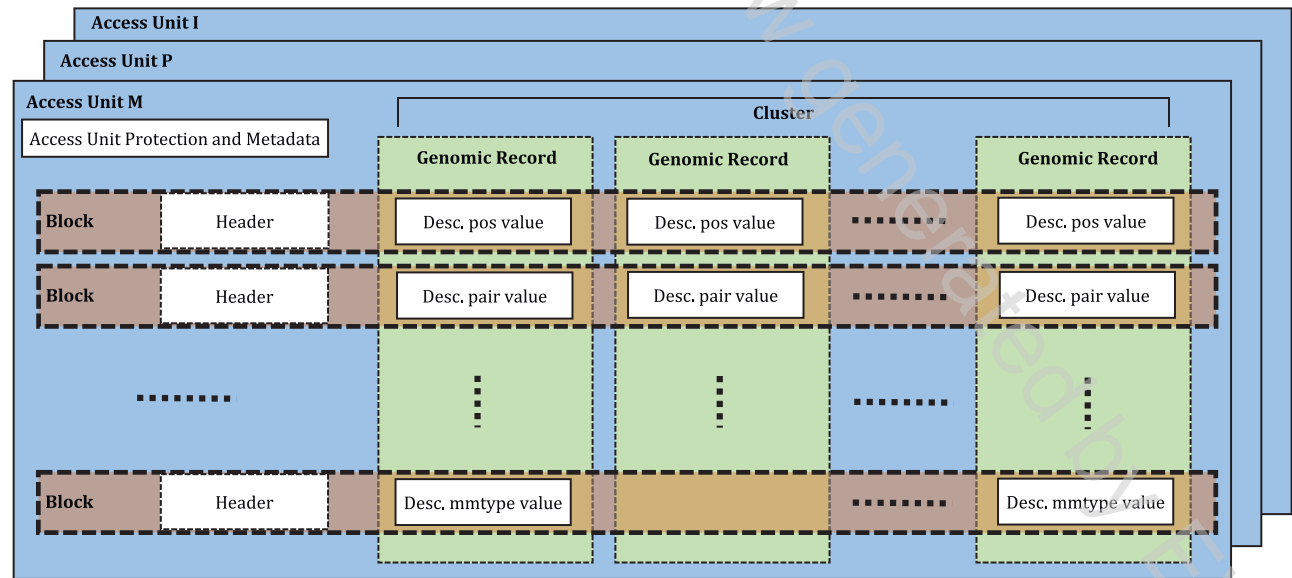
Access Unit I
Access Unit P
Access Unit M
Access Unit Protection and Metadata
Cluster
Genomic Record
Genomic Record
Genomic Record
Block
Header
Desc. pos value
Desc. pos value
Desc. pos value
Block
Header
Desc. pair value
Desc. pair value
Desc. pair value
Block
Header
Desc. mmtype value
Desc. mmtype value
Generated by